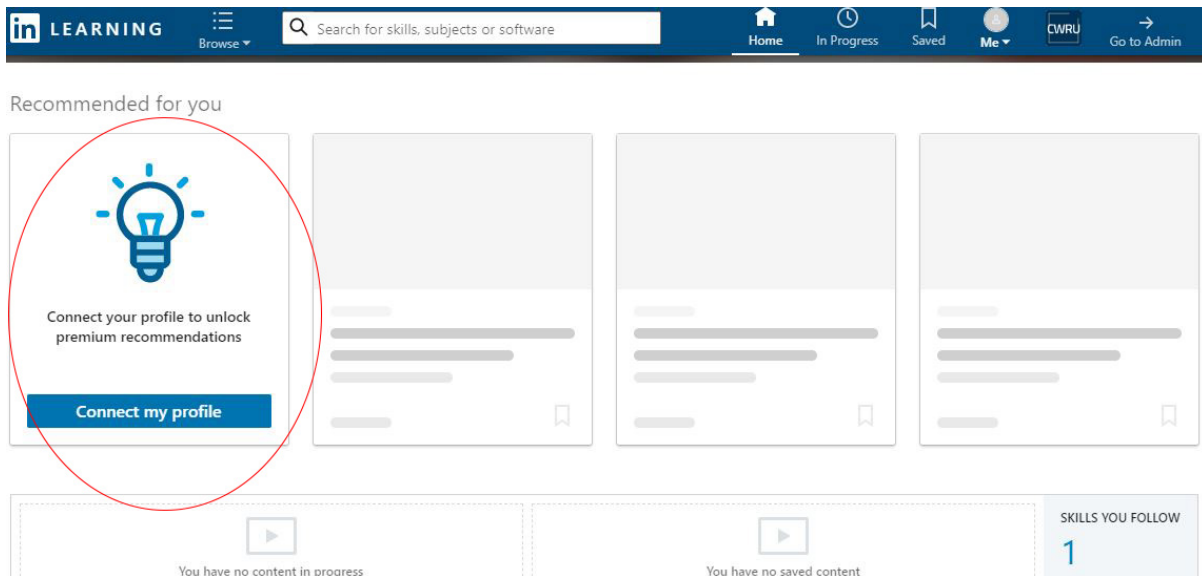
in LEARNING

Browse

Search for skills, subjects or software

Home

In Progress

Saved

Me

CWRU

Go to Admin

Recommended for you

Connect your profile to unlock premium recommendations

Connect my profile

You have no content in progress

You have no saved content

SKILLS YOU FOLLOW

1